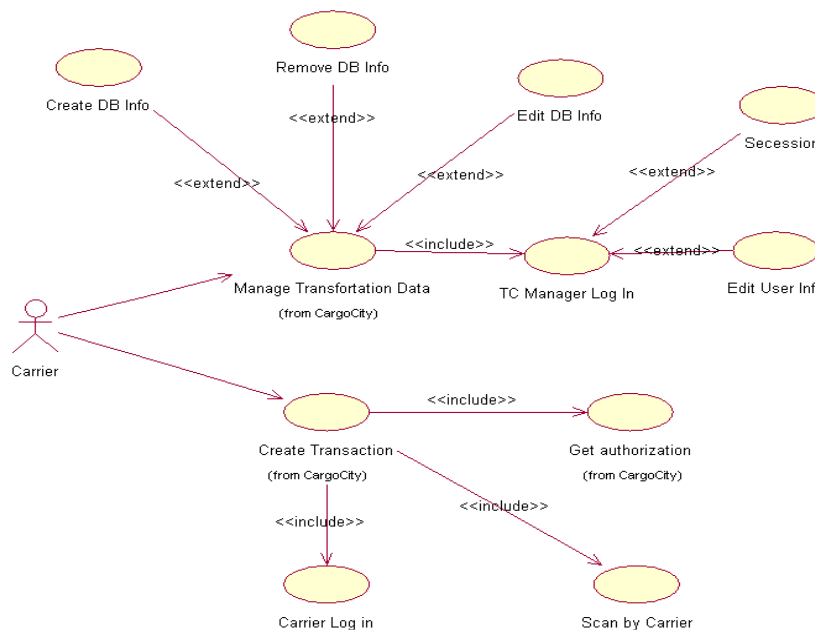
Remove DB Info

Create DB Info

Edit DB Info

Secession

<<extend>>

<<extend>>

<<extend>>

<<extend>>

<<include>>

<<extend>>

Manage Transfortation Data
(from CargoCity)

TC Manager Log In

Edit User Inf

Carrier

<<include>>

Create Transaction
(from CargoCity)

Get authorization
(from CargoCity)

<<include>>

<<include>>

Carrier Log in

Scan by Carrier